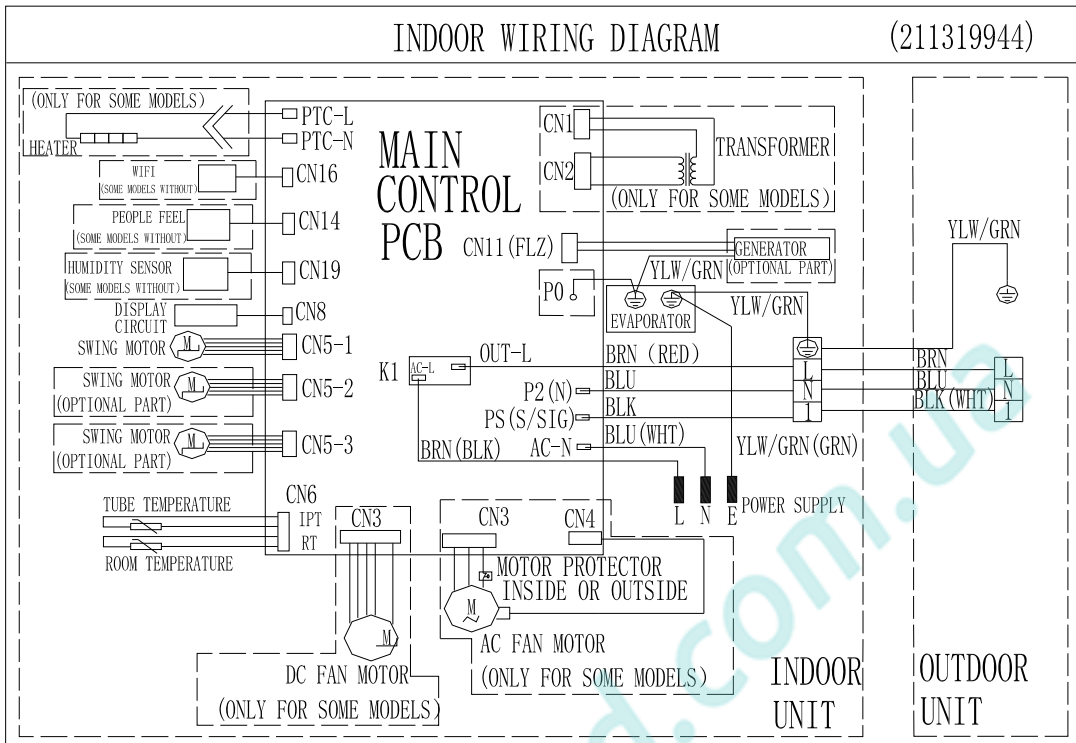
INDOOR WIRING DIAGRAM (211319944)

(ONLY FOR SOME MODELS)
HEATER
PTC-L
PTC-N
MAIN CONTROL PCB
CN1
CN2
TRANSFORMER
(ONLY FOR SOME MODELS)
WIFI (SOME MODELS WITHOUT)
CN16
PEOPLE FEEL (SOME MODELS WITHOUT)
CN14
CN11(FLZ)
GENERATOR (OPTIONAL PART)
YLW/GRN
HUMIDITY SENSOR (SOME MODELS WITHOUT)
CN19
P0
YLW/GRN
EVAPORATOR
YLW/GRN
DISPLAY CIRCUIT
CN8
SWING MOTOR
M
CN5-1
K1
AC-L
OUT-L
BRN (RED)
BRN
L
SWING MOTOR (OPTIONAL PART)
M
CN5-2
P2(N)
BLU
N
BLU
N
PS(S/SIG)
BLK
1
BLK(WHT)
1
SWING MOTOR (OPTIONAL PART)
M
CN5-3
BRN(BLK)
AC-N
BLU(WHT)
YLW/GRN(GRN)
TUBE TEMPERATURE
CN6
IPT
RT
ROOM TEMPERATURE
L N E
POWER SUPPLY
CN3
CN3
CN4
MOTOR PROTECTOR INSIDE OR OUTSIDE
M
M
DC FAN MOTOR
(ONLY FOR SOME MODELS)
AC FAN MOTOR
(ONLY FOR SOME MODELS)
INDOOR UNIT
OUTDOOR UNIT